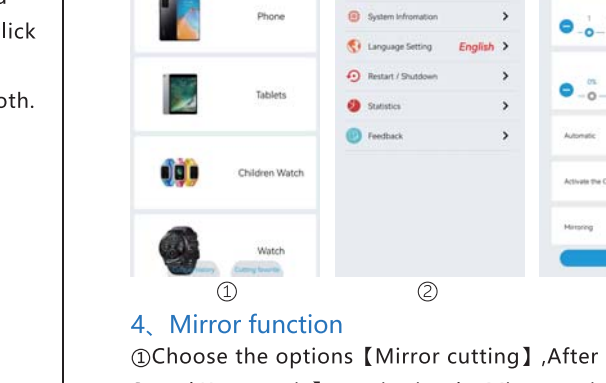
a
lick

oth.

Phone

Tablets

Children Watch

Watch

System Infromation
Language Setting English
Restart / Shutdown
Statistics
Feedback

1

0%

Automatic

Activate the C

Mirroring

①
②

4、Mirror function

①Choose the options【Mirror cutting】,After